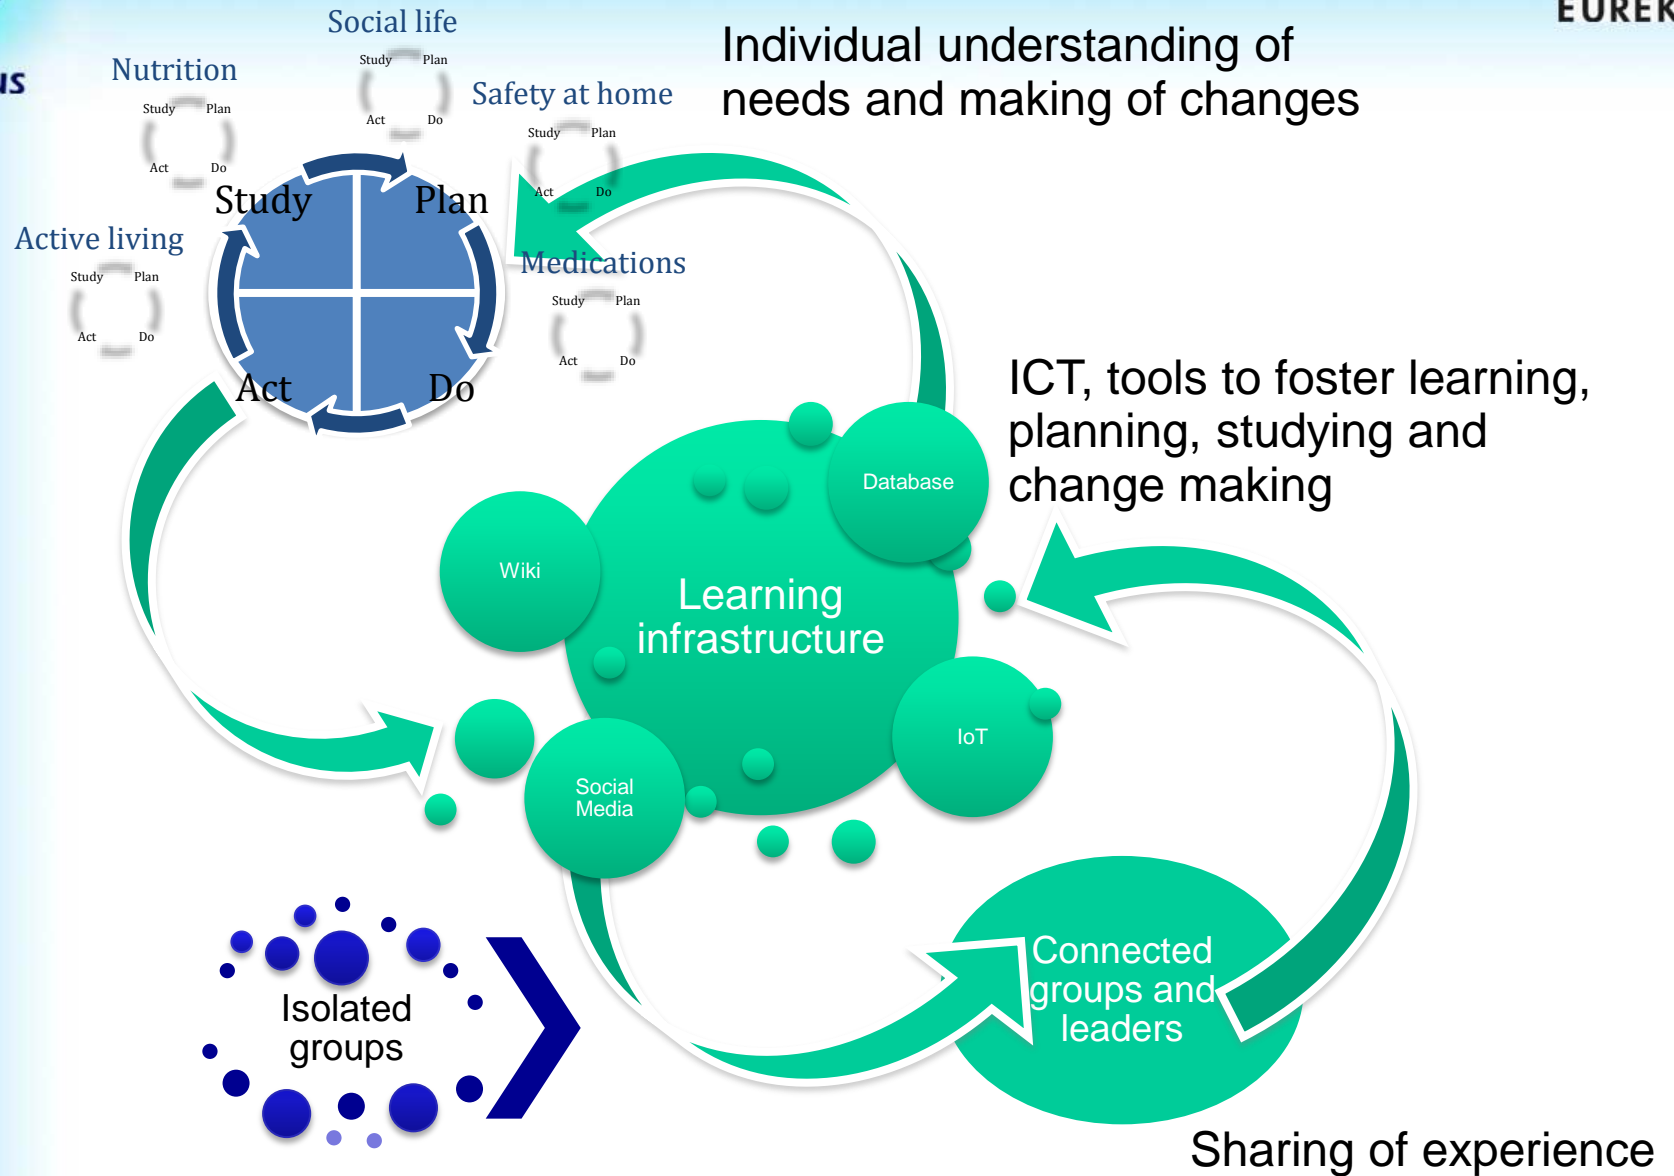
IS

EUREK

Social life

Study Plan
Act Do

Nutrition

Study Plan
Act Do

Safety at home

Study Plan
Act Do

Individual understanding of needs and making of changes

Study Plan
Act Do

Active living

Study Plan
Act Do

Medications

Study Plan
Act Do

ICT, tools to foster learning, planning, studying and change making

Database

Wiki

Learning infrastructure

IoT

Social Media

Isolated groups

Connected groups and leaders

Sharing of experience